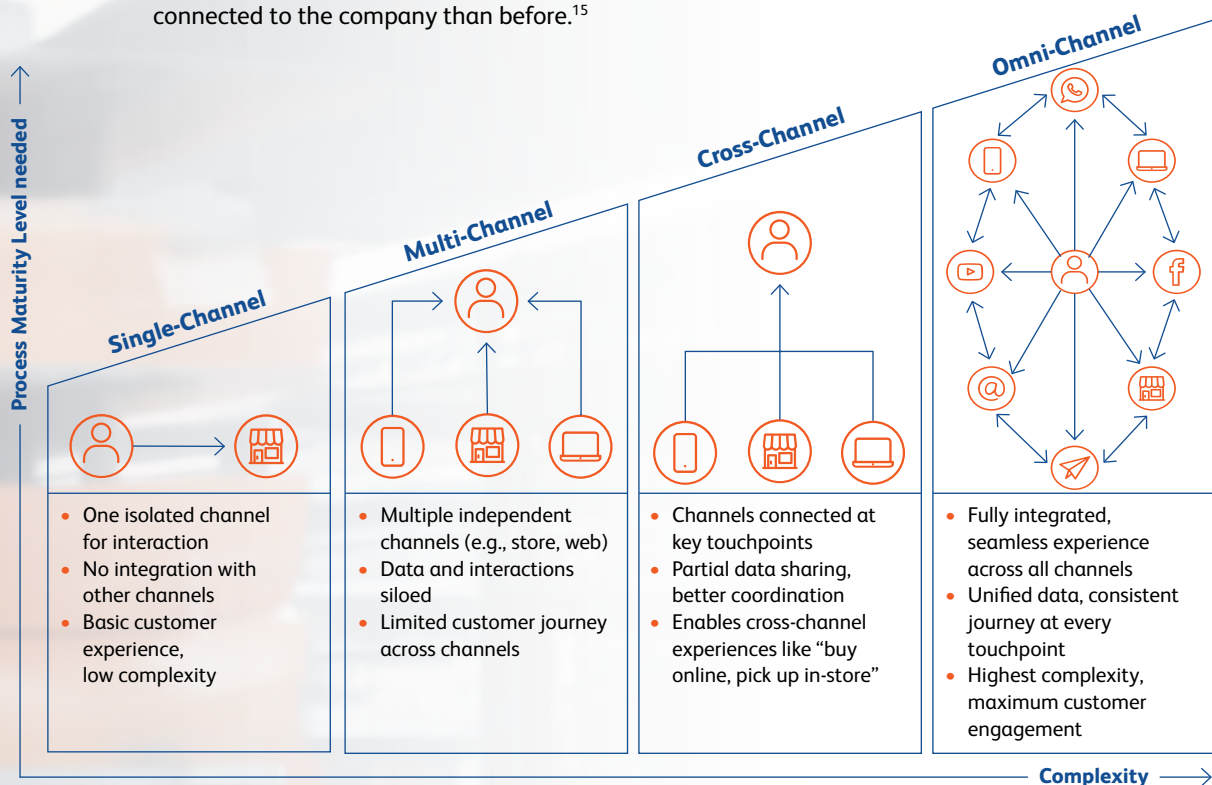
connected to the company than before.$^{15}$

Process Maturity Level needed

Single-Channel

Multi-Channel

Cross-Channel

Omni-Channel

- One isolated channel for interaction
- No integration with other channels
- Basic customer experience, low complexity

- Multiple independent channels (e.g., store, web)
- Data and interactions siloed
- Limited customer journey across channels

- Channels connected at key touchpoints
- Partial data sharing, better coordination
- Enables cross-channel experiences like “buy online, pick up in-store”

- Fully integrated, seamless experience across all channels
- Unified data, consistent journey at every touchpoint
- Highest complexity, maximum customer engagement

Complexity